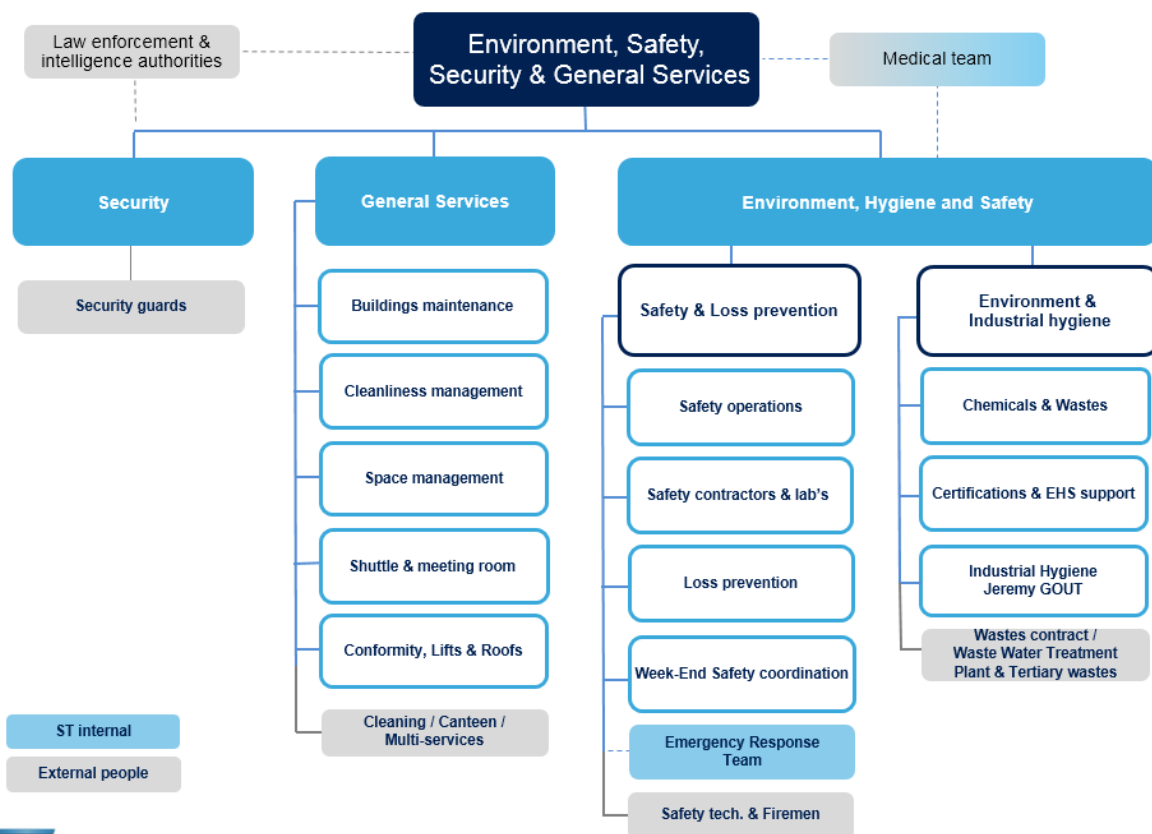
Law enforcement & intelligence authorities

Environment, Safety, Security & General Services

Medical team

Security

Security guards

General Services

Buildings maintenance

Cleanliness management

Space management

Shuttle & meeting room

Conformity, Lifts & Roofs

Cleaning / Canteen / Multi-services

Environment, Hygiene and Safety

Safety & Loss prevention

Safety operations

Safety contractors & lab's

Loss prevention

Week-End Safety coordination

Emergency Response Team

Safety tech. & Firemen

Environment & Industrial hygiene

Chemicals & Wastes

Certifications & EHS support

Industrial Hygiene Jeremy GOUT

Wastes contract / Waste Water Treatment Plant & Tertiary wastes

ST internal

External people